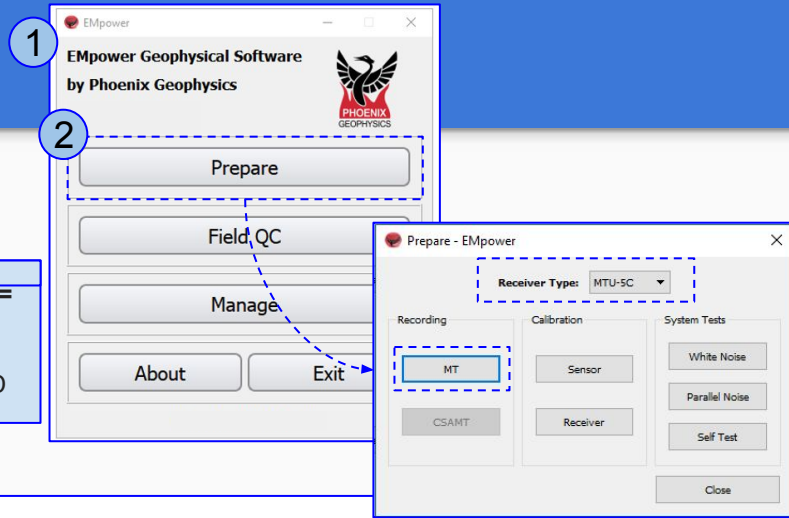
1

EMpower

EMpower Geophysical Software
by Phoenix Geophysics

PHOENIX
GEOPHYSICS

2

Prepare

Field QC

Manage

About

Exit

=

0

Prepare - EMpower

Receiver Type: MTU-5C

Recording

MT

CSAMT

Calibration

Sensor

Receiver

System Tests

White Noise

Parallel Noise

Self Test

Close